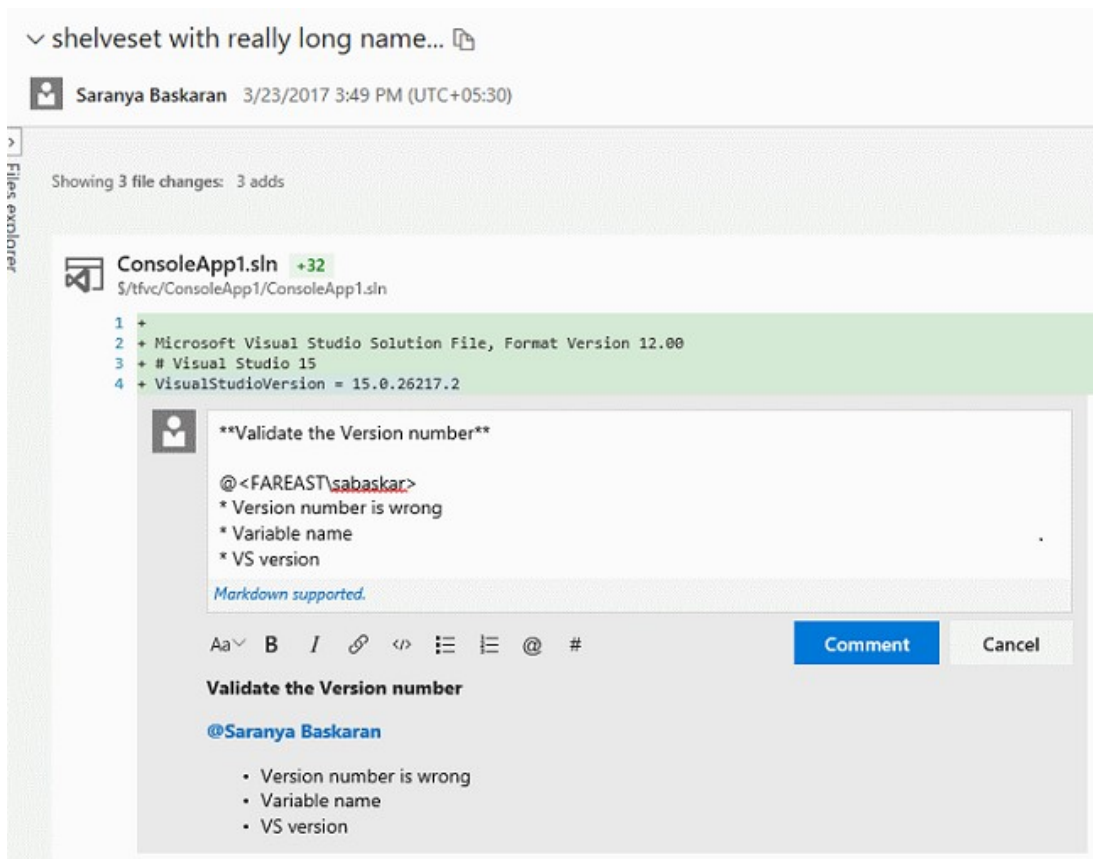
shelveset with really long name...

Saranya Baskaran 3/23/2017 3:49 PM (UTC+05:30)

Files explorer

Showing 3 file changes: 3 adds

ConsoleApp1.sln +32
$/tfvc/ConsoleApp1/ConsoleApp1.sln

1 +
2 + Microsoft Visual Studio Solution File, Format Version 12.00
3 + # Visual Studio 15
4 + VisualStudioVersion = 15.0.26217.2

**Validate the Version number**

@<FAREAST\sabaskar>
* Version number is wrong
* Variable name
* VS version

Markdown supported.

Aa B I @ #

Comment

Cancel

Validate the Version number

@Saranya Baskaran

- Version number is wrong
- Variable name
- VS version